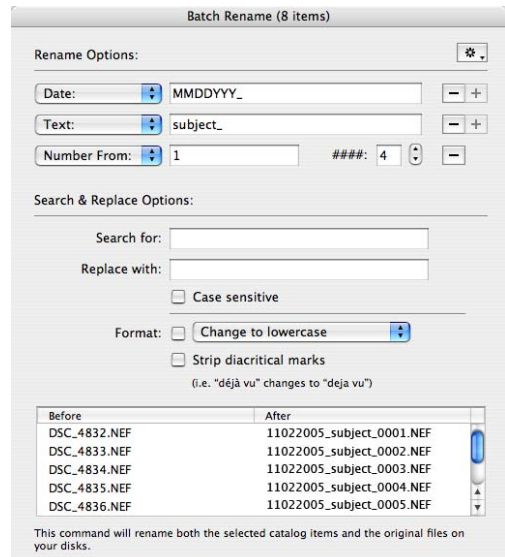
Batch Rename (8 items)

Rename Options:

Date: MMDDYYY_ − +

Text: subject_ − +

Number From: 1 ####: 4 −

Search & Replace Options:

Search for:

Replace with:

Case sensitive

Format: Change to lowercase

Strip diacritical marks

(i.e. "déjà vu" changes to "deja vu")

| Before | After |
|---|---|
| DSC_4832.NEF | 11022005_subject_0001.NEF |
| DSC_4833.NEF | 11022005_subject_0002.NEF |
| DSC_4834.NEF | 11022005_subject_0003.NEF |
| DSC_4835.NEF | 11022005_subject_0004.NEF |
| DSC_4836.NEF | 11022005_subject_0005.NEF |

This command will rename both the selected catalog items and the original files on your disks.